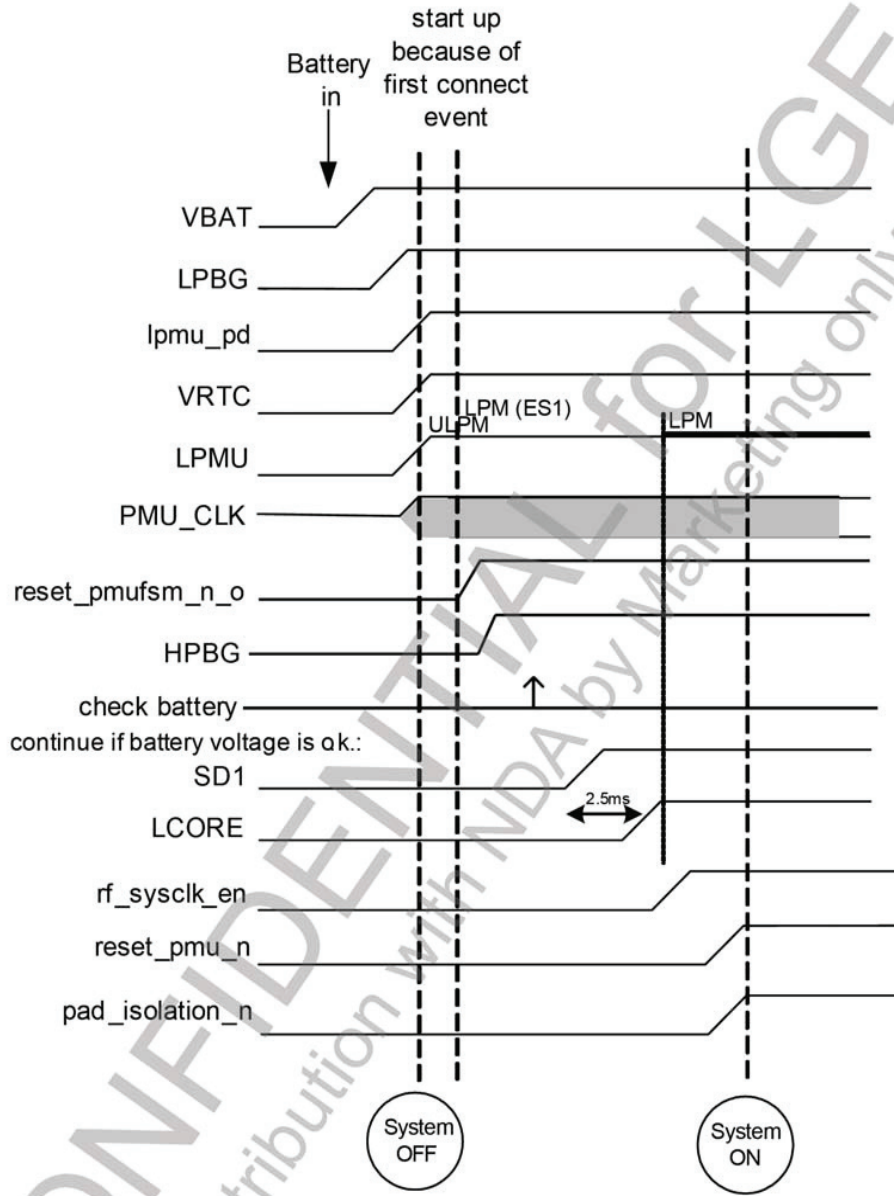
Battery in

start up because of first connect event

VBAT

LPBG

lpmu_pd

VRTC

ULPM

LPM (ES1)

LPM

LPMU

PMU_CLK

reset_pmufsm_n_o

HPBG

check battery

continue if battery voltage is ok.:

SD1

2.5ms

LCORE

rf_sysclk_en

reset_pmu_n

pad_isolation_n

System OFF

System ON

CONFIDENTIAL for LGE

Distribution with NDA by Marketing only